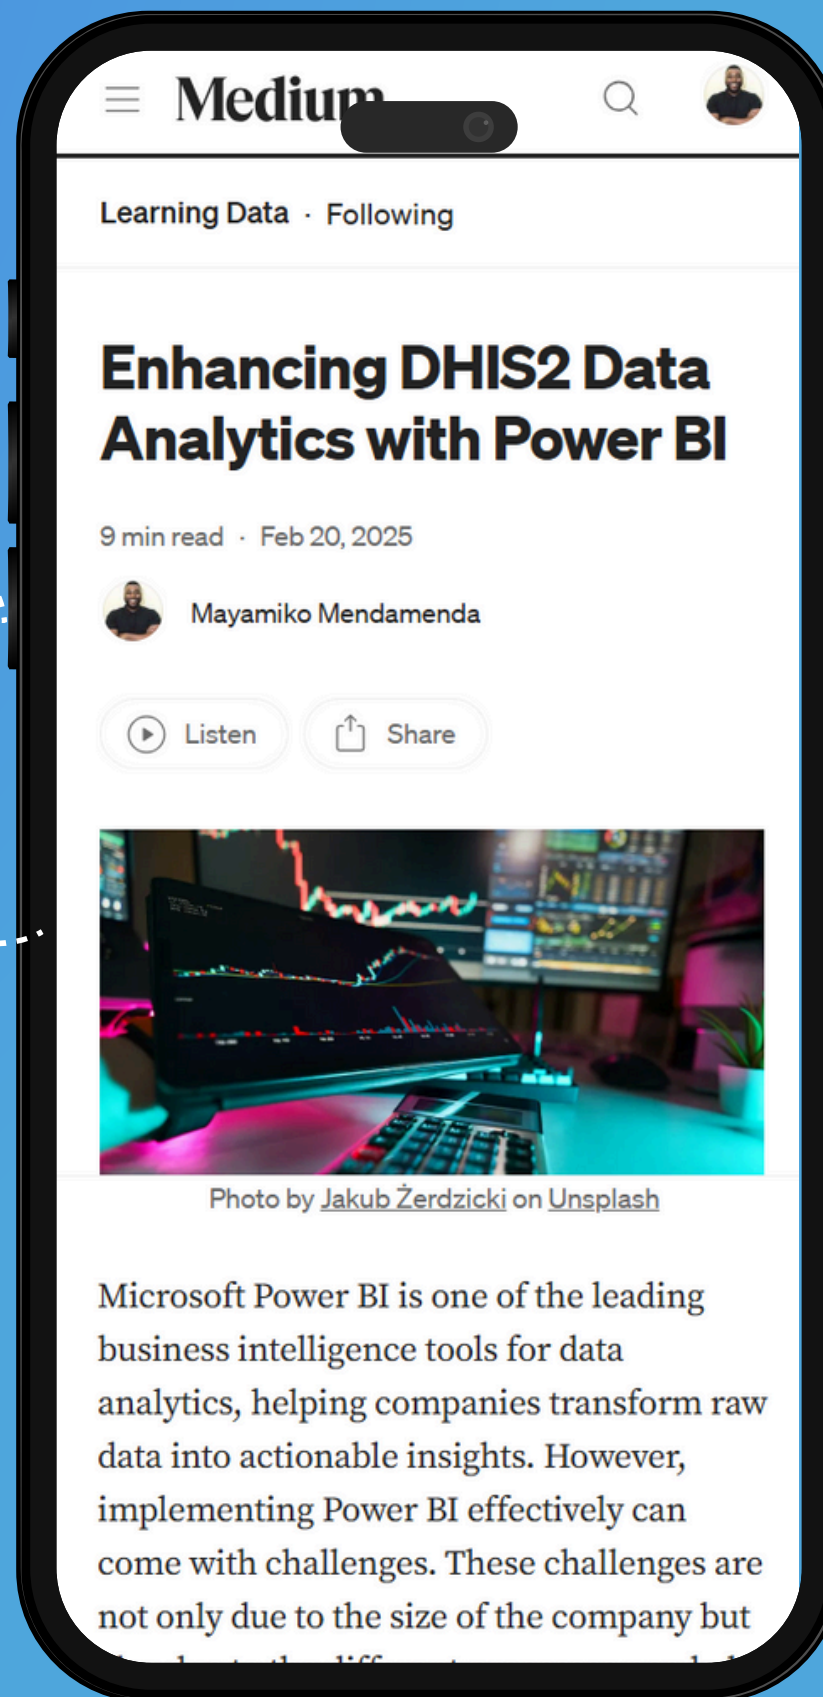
Medium

Learning Data · Following

Enhancing DHIS2 Data Analytics with Power BI

9 min read · Feb 20, 2025

Mayamiko Mendamenda

Listen Share

Photo by Jakub Żerdzicki on Unsplash

Microsoft Power BI is one of the leading business intelligence tools for data analytics, helping companies transform raw data into actionable insights. However, implementing Power BI effectively can come with challenges. These challenges are not only due to the size of the company but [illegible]